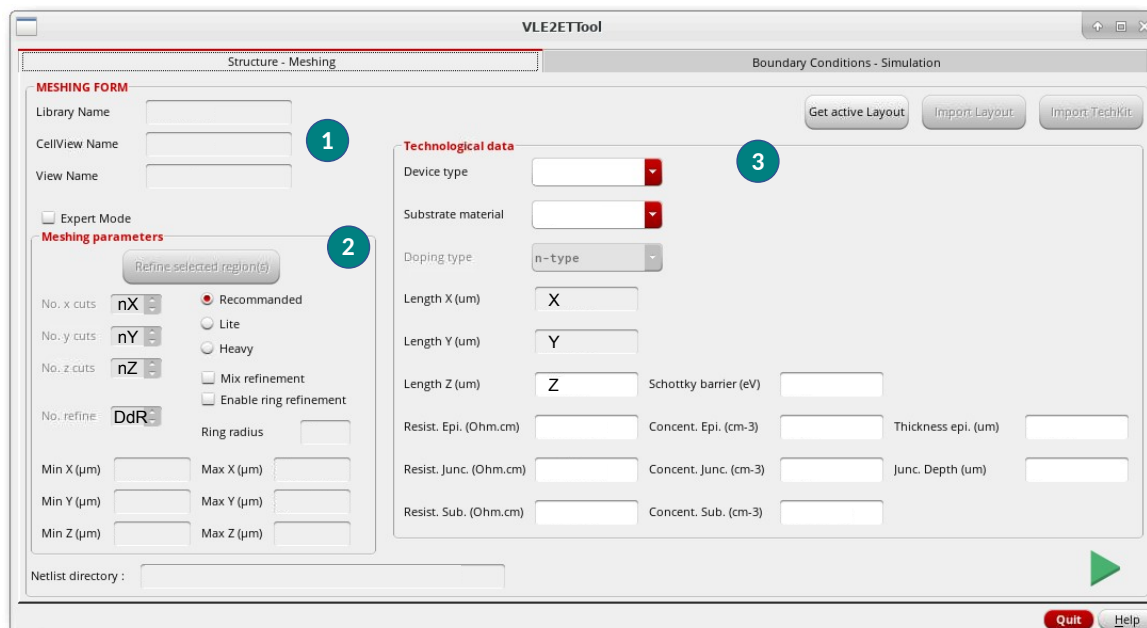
VLE2ETTool

Structure - Meshing

Boundary Conditions - Simulation

MESHING FORM

Library Name

CellView Name

View Name

1

Expert Mode

Meshing parameters

2

Refine selected region(s)

No. x cuts nX

No. y cuts nY

No. z cuts nZ

No. refine DdR

Recommanded

Lite

Heavy

Mix refinement

Enable ring refinement

Ring radius

Min X (µm)

Max X (µm)

Min Y (µm)

Max Y (µm)

Min Z (µm)

Max Z (µm)

Get active Layout

Import Layout

Import TechKit

Technological data

3

Device type

Substrate material

Doping type n-type

Length X (um) X

Length Y (um) Y

Length Z (um) Z

Schottky barrier (eV)

Resist. Epi. (Ohm.cm)

Concent. Epi. (cm-3)

Thickness epi. (um)

Resist. Junc. (Ohm.cm)

Concent. Junc. (cm-3)

Junc. Depth (um)

Resist. Sub. (Ohm.cm)

Concent. Sub. (cm-3)

Netlist directory :

Quit

Help